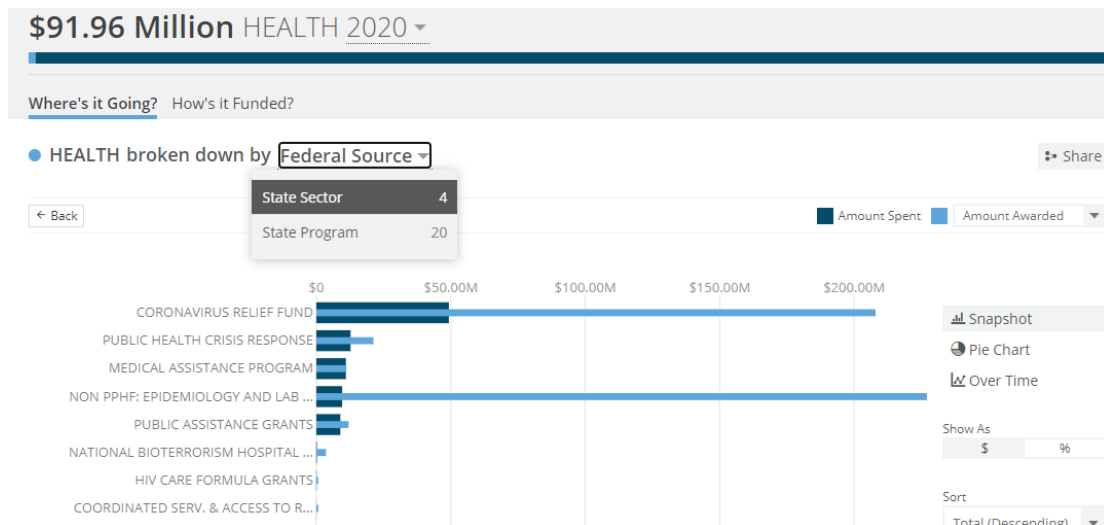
$91.96 Million HEALTH 2020

Where's it Going? How's it Funded?

HEALTH broken down by Federal Source

State Sector 4
State Program 20

Share

← Back

Amount Spent Amount Awarded

$0 $50.00M $100.00M $150.00M $200.00M

CORONAVIRUS RELIEF FUND
PUBLIC HEALTH CRISIS RESPONSE
MEDICAL ASSISTANCE PROGRAM
NON PPHF: EPIDEMIOLOGY AND LAB ...
PUBLIC ASSISTANCE GRANTS
NATIONAL BIOTERRORISM HOSPITAL ...
HIV CARE FORMULA GRANTS
COORDINATED SERV. & ACCESS TO R...

Snapshot
Pie Chart
Over Time

Show As
$ %

Sort
Total (Descending)